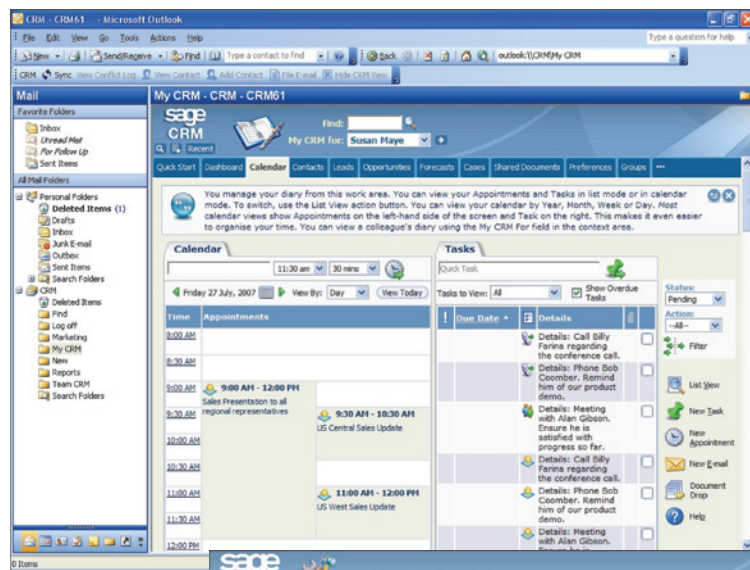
CRM - CRM61 - Microsoft Outlook

File Edit View Go Tools Actions Help

Type a question for help

New | Send/Receive | Find | Type a contact to find | Back | outlook:\\CRM\My CRM

CRM Sync View Conflict Log View Contact Add Contact File E-mail Hide CRM View

Mail

Favorite Folders

Inbox
Unread Mail
For Follow Up
Sent Items

All Mail Folders

Personal Folders
Deleted Items (1)
Drafts
Inbox
Junk E-mail
Outbox
Sent Items
Search Folders
CRM
Deleted Items
Find
Log off
Marketing
My CRM
New
Reports
Team CRM
Search Folders

0 Items

My CRM - CRM - CRM61

sage CRM

Find:

My CRM for: Susan Maye

Recent

Quick Start | Dashboard | Calendar | Contacts | Leads | Opportunities | Forecasts | Cases | Shared Documents | Preferences | Groups | •••

You manage your diary from this work area. You can view your Appointments and Tasks in list mode or in calendar mode. To switch, use the List View action button. You can view your calendar by Year, Month, Week or Day. Most calendar views show Appointments on the left-hand side of the screen and Task on the right. This makes it even easier to organise your time. You can view a colleague's diary using the My CRM for field in the context area.

Calendar

11:30 am | 30 mins

Friday 27 July, 2007 | View By: Day | View Today

| Time | Appointments |
|---|---|
| 8:00 AM | |
| 8:30 AM | |
| 9:00 AM | 9:00 AM - 12:00 PM Sales Presentation to all regional representatives |
| 9:30 AM | 9:30 AM - 10:30 AM US Central Sales Update |
| 10:00 AM | |
| 10:30 AM | |
| 11:00 AM | 11:00 AM - 12:00 PM US West Sales Update |
| 11:30 AM | |
| 12:00 PM | |

Tasks

Quick Task

Tasks to View: All | Show Overdue Tasks

| ! | Due Date | Details |
|---|---|---|
| | | Details: Call Billy Farina regarding the conference call. |
| | | Details: Phone Bob Coomber. Remind him of our product demo. |
| | | Details: Meeting with Alan Gibson. Ensure he is satisfied with progress so far. |
| | | Details: Call Billy Farina regarding the conference call. |
| | | Details: Phone Bob Coomber. Remind him of our product demo. |
| | | Details: Meeting with Alan Gibson. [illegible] |

Status:
Pending

Action:
--All--

Filter

List View
New Task
New Appointment
New E-mail
Document Drop
Help

sage